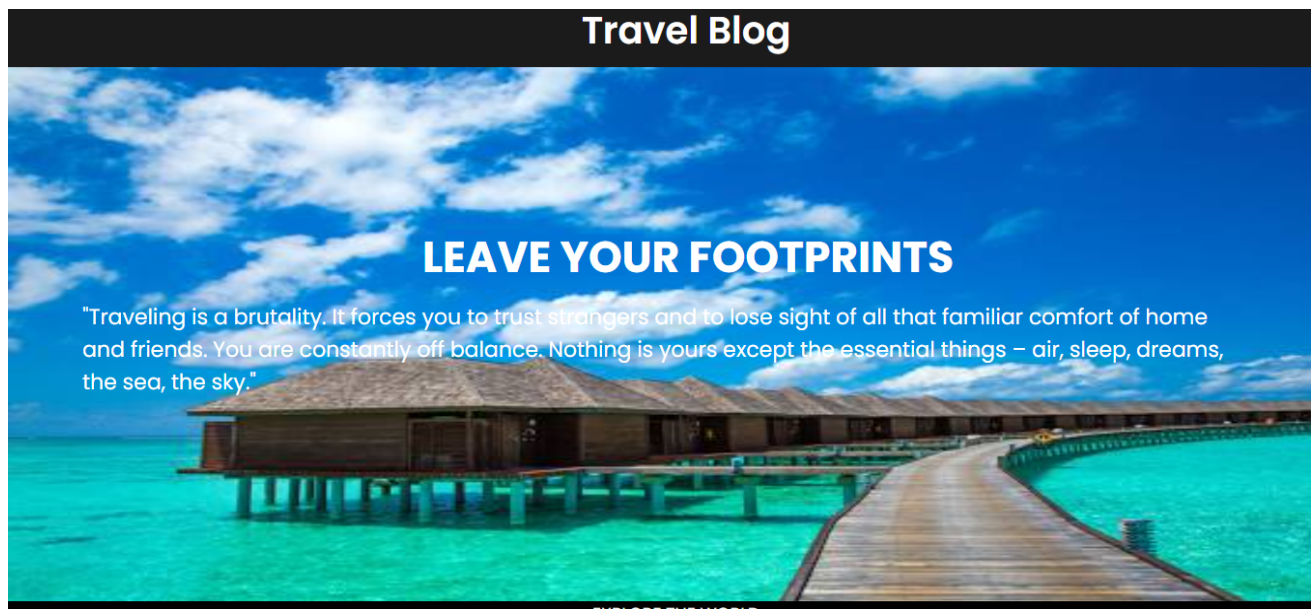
Travel Blog

LEAVE YOUR FOOTPRINTS

"Traveling is a brutality. It forces you to trust strangers and to lose sight of all that familiar comfort of home and friends. You are constantly off balance. Nothing is yours except the essential things – air, sleep, dreams, the sea, the sky."

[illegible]